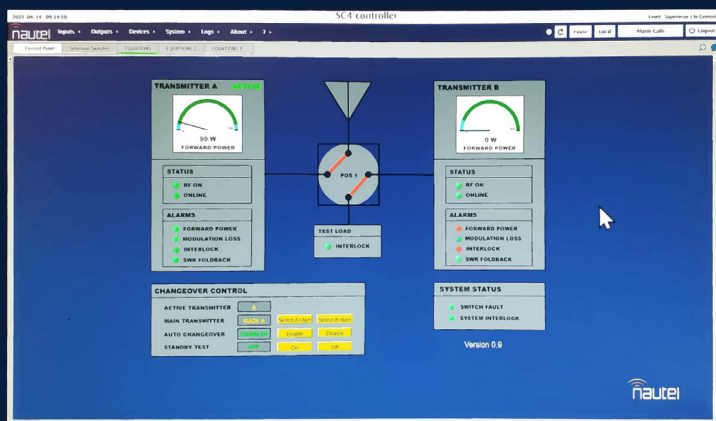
2023 · 08 · 14 09:14:58

SC4 controller

Level: Supervisor | to Control

nautel

Inputs ▾ Outputs ▾ Devices ▾ System ▾ Logs ▾ About ▾ ? ▾

Force Local Alarm Calls Logout

Control Panel Selection Switches EQUATIONS EQUATIONS 2 EQUATIONS 3

TRANSMITTER A ACTIVE

59 W
FORWARD POWER

STATUS
RF ON
ONLINE

ALARMS
FORWARD POWER
MODULATION LOSS
INTERLOCK
SWR FOLDBACK

POS 1

TEST LOAD
INTERLOCK

TRANSMITTER B

0 W
FORWARD POWER

STATUS
RF ON
ONLINE

ALARMS
FORWARD POWER
MODULATION LOSS
INTERLOCK
SWR FOLDBACK

CHANGEOVER CONTROL

ACTIVE TRANSMITTER A
MAIN TRANSMITTER MAIN A Select A Main Select B Main
AUTO CHANGEOVER ENABLED Enable Disable
STANDBY TEST OFF On Off

SYSTEM STATUS
SWITCH FAULT
SYSTEM INTERLOCK

Version 0.9

nautel